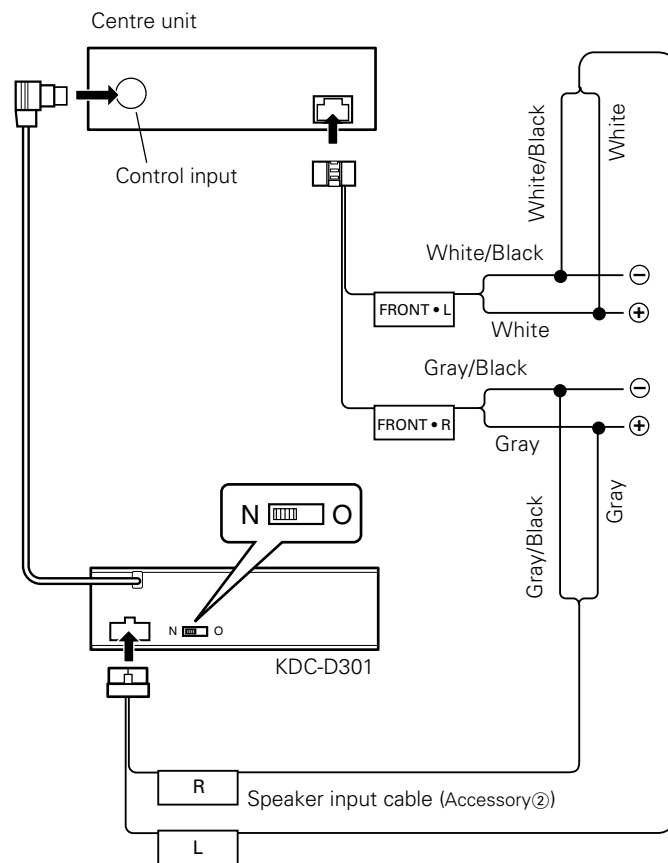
Centre unit

Control input

White/Black

White

White/Black

$\ominus$

FRONT • L

$\oplus$

White

Gray/Black

$\ominus$

FRONT • R

$\oplus$

Gray

N O

Gray/Black

Gray

N O

KDC-D301

R

Speaker input cable (Accessory②)

L